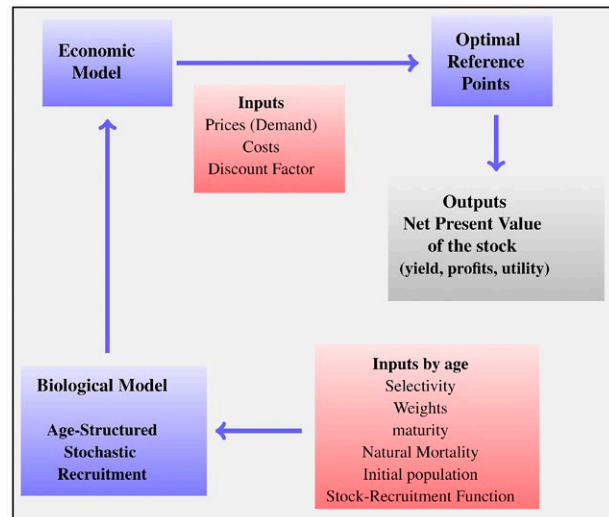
Economic Model

Optimal Reference Points

Inputs
Prices (Demand)
Costs
Discount Factor

Outputs
Net Present Value of the stock
(yield, profits, utility)

Inputs by age
Selectivity
Weights
maturity
Natural Mortality
Initial population
Stock-Recruitment Function

Biological Model

Age-Structured
Stochastic
Recruitment